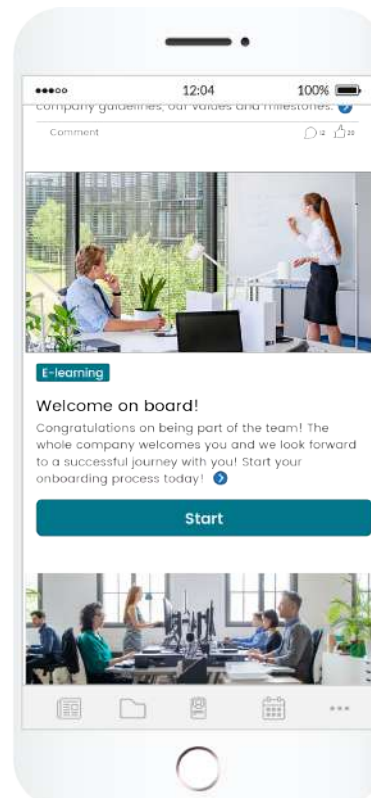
●●●○○ 12:04 100%

company guidelines, our values and milestones.

Comment

12 23

E-learning

Welcome on board!

Congratulations on being part of the team! The whole company welcomes you and we look forward to a successful journey with you! Start your onboarding process today!

Start

•••